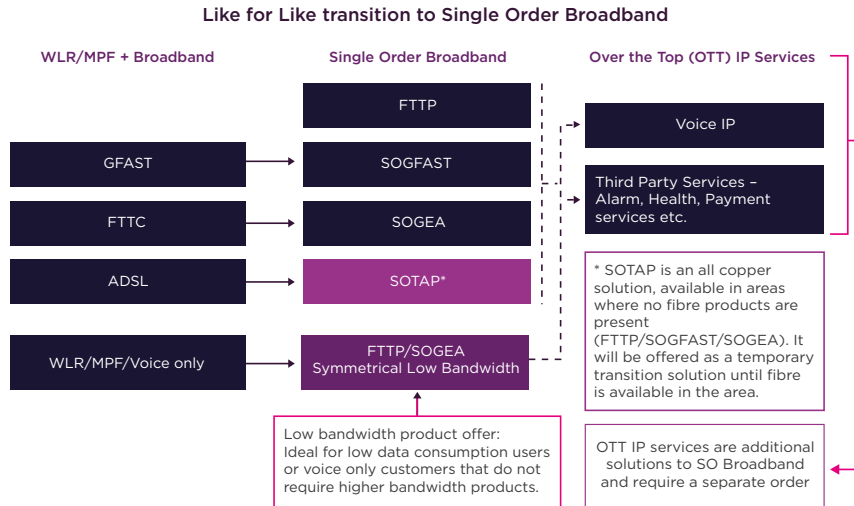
Like for Like transition to Single Order Broadband

WLR/MPF + Broadband

Single Order Broadband

Over the Top (OTT) IP Services

FTTP

GFAST

SOGFAST

FTTC

SOGEA

ADSL

SOTAP*

WLR/MPF/Voice only

FTTP/SOGEA Symmetrical Low Bandwidth

Voice IP

Third Party Services – Alarm, Health, Payment services etc.

* SOTAP is an all copper solution, available in areas where no fibre products are present (FTTP/SOGFAST/SOGEA). It will be offered as a temporary transition solution until fibre is available in the area.

Low bandwidth product offer: Ideal for low data consumption users or voice only customers that do not require higher bandwidth products.

OTT IP services are additional solutions to SO Broadband and require a separate order